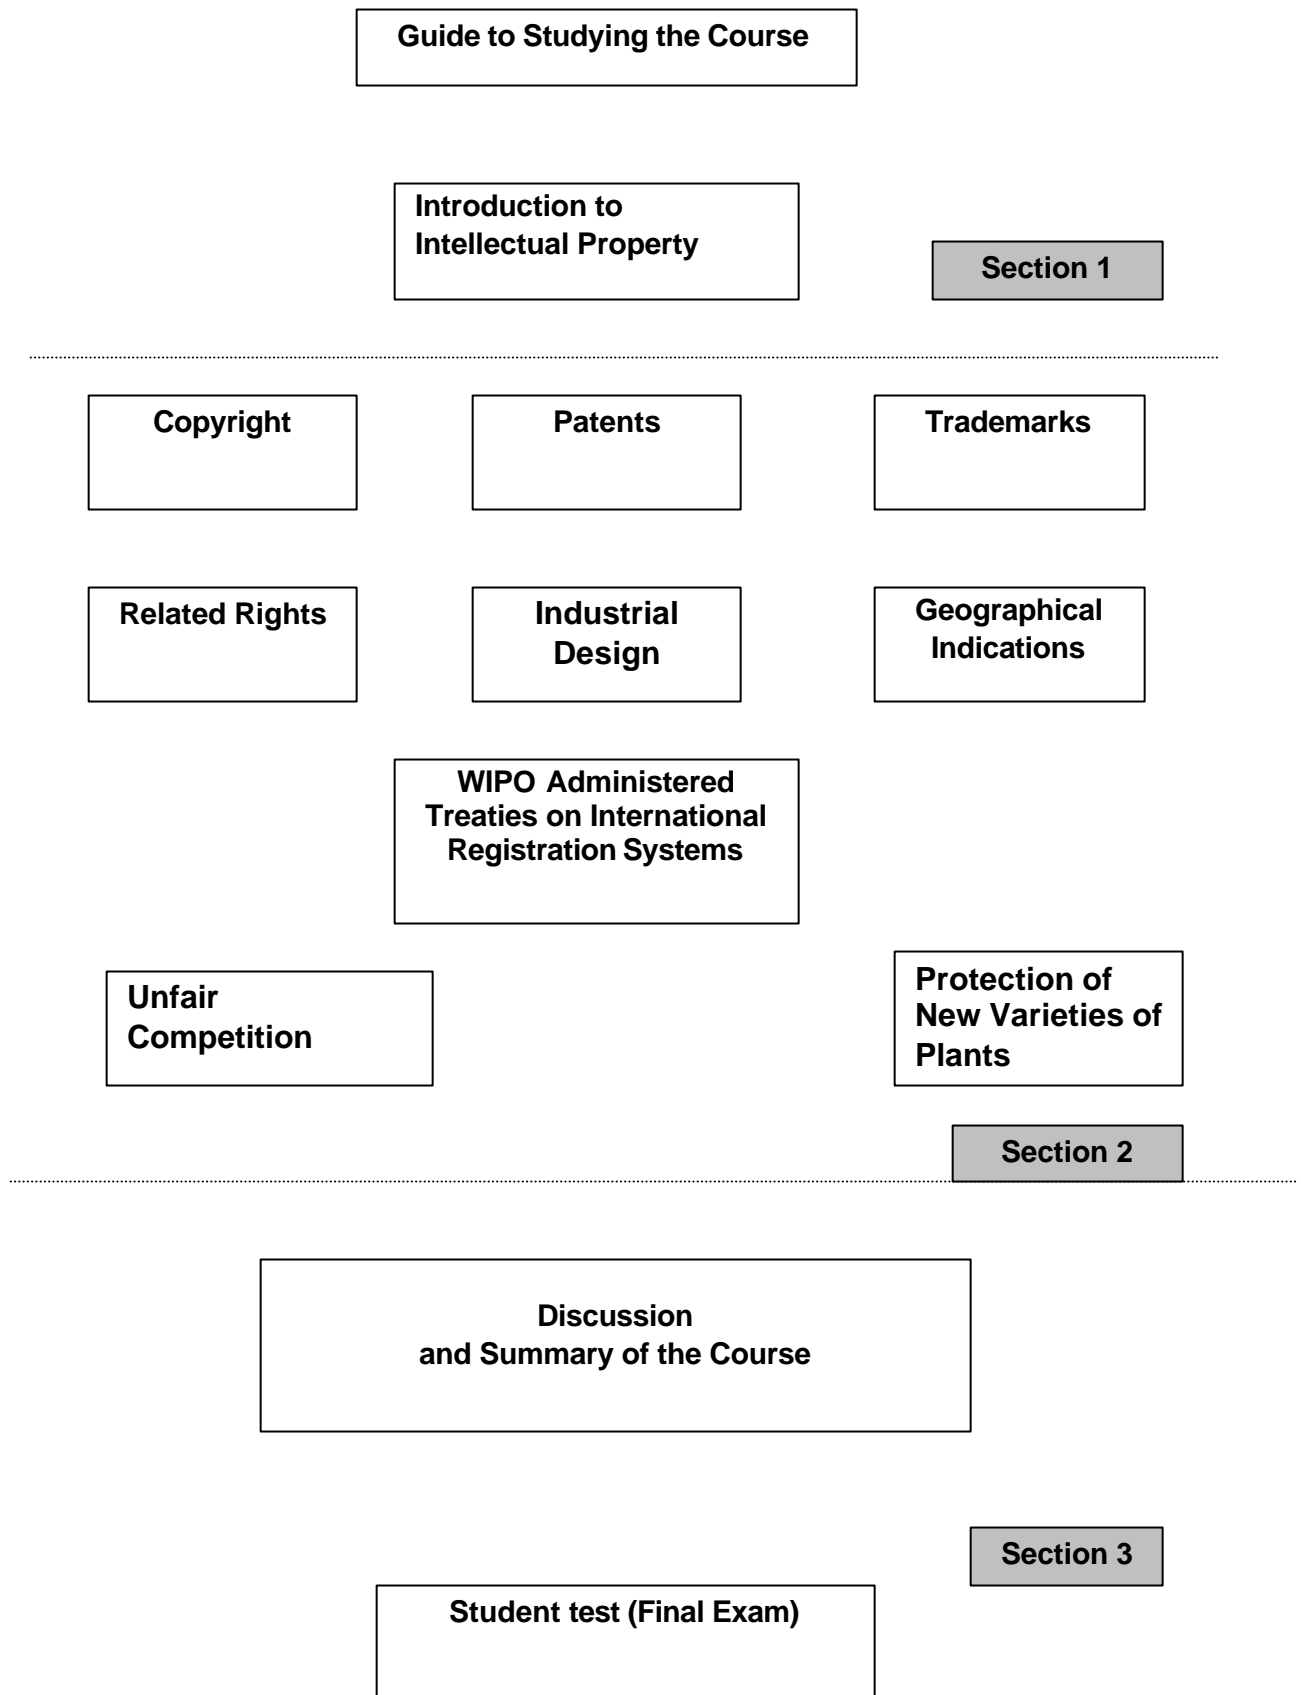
Guide to Studying the Course

Introduction to Intellectual Property

Section 1

Copyright

Patents

Trademarks

Related Rights

Industrial Design

Geographical Indications

WIPO Administered Treaties on International Registration Systems

Unfair Competition

Protection of New Varieties of Plants

Section 2

Discussion and Summary of the Course

Section 3

Student test (Final Exam)